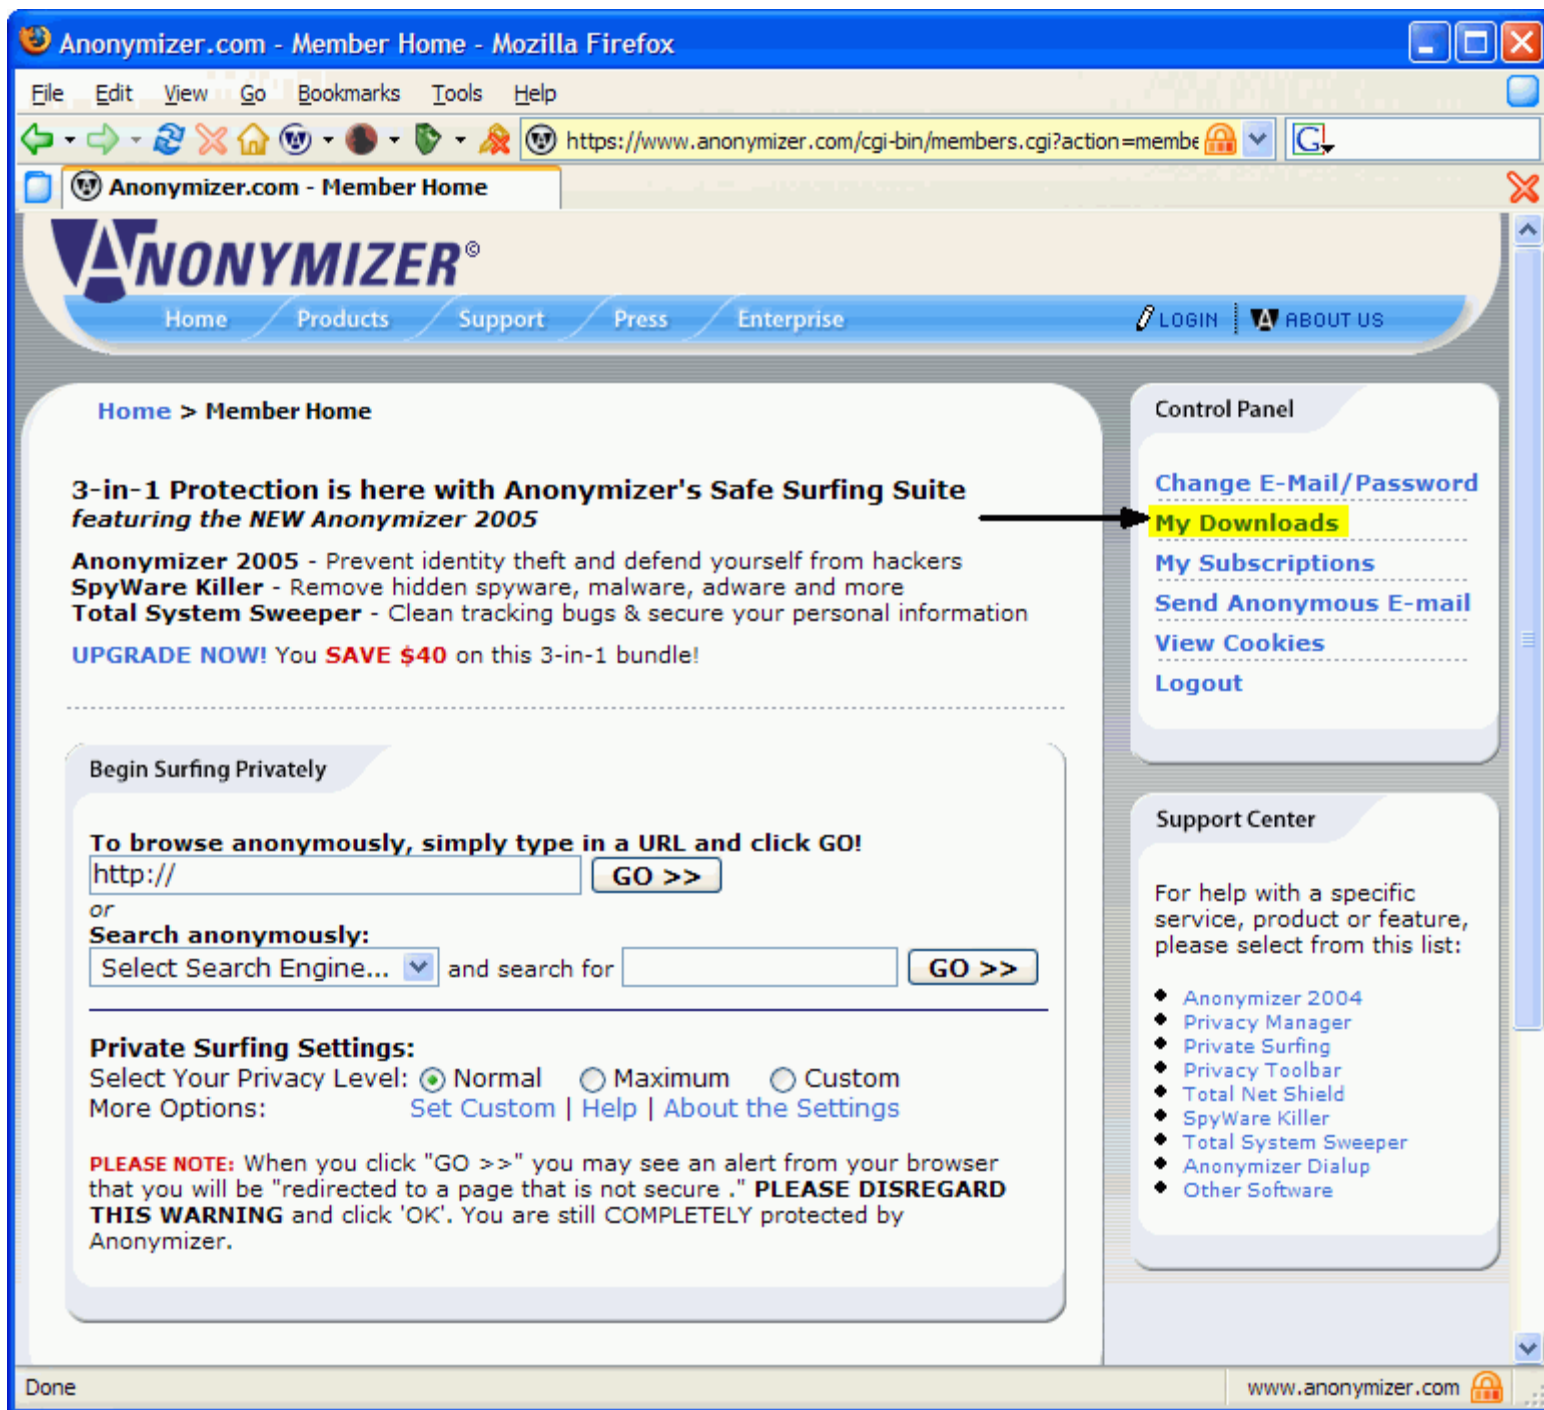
Anonymizer.com - Member Home - Mozilla Firefox

File Edit View Go Bookmarks Tools Help

https://www.anonymizer.com/cgi-bin/members.cgi?action=membe

Anonymizer.com - Member Home

ANONYMIZER®

Home Products Support Press Enterprise LOGIN ABOUT US

Home > Member Home

3-in-1 Protection is here with Anonymizer's Safe Surfing Suite
featuring the NEW Anonymizer 2005

Anonymizer 2005 - Prevent identity theft and defend yourself from hackers
SpyWare Killer - Remove hidden spyware, malware, adware and more
Total System Sweeper - Clean tracking bugs & secure your personal information

UPGRADE NOW! You SAVE $40 on this 3-in-1 bundle!

Begin Surfing Privately

To browse anonymously, simply type in a URL and click GO!
http://
GO >>
or
Search anonymously:
Select Search Engine... and search for GO >>

Private Surfing Settings:
Select Your Privacy Level: Normal Maximum Custom
More Options: Set Custom | Help | About the Settings

PLEASE NOTE: When you click "GO >>" you may see an alert from your browser that you will be "redirected to a page that is not secure ." PLEASE DISREGARD THIS WARNING and click 'OK'. You are still COMPLETELY protected by Anonymizer.

Control Panel

Change E-Mail/Password
My Downloads
My Subscriptions
Send Anonymous E-mail
View Cookies
Logout

Support Center

For help with a specific service, product or feature, please select from this list:

Anonymizer 2004
Privacy Manager
Private Surfing
Privacy Toolbar
Total Net Shield
SpyWare Killer
Total System Sweeper
Anonymizer Dialup
Other Software

Done
www.anonymizer.com